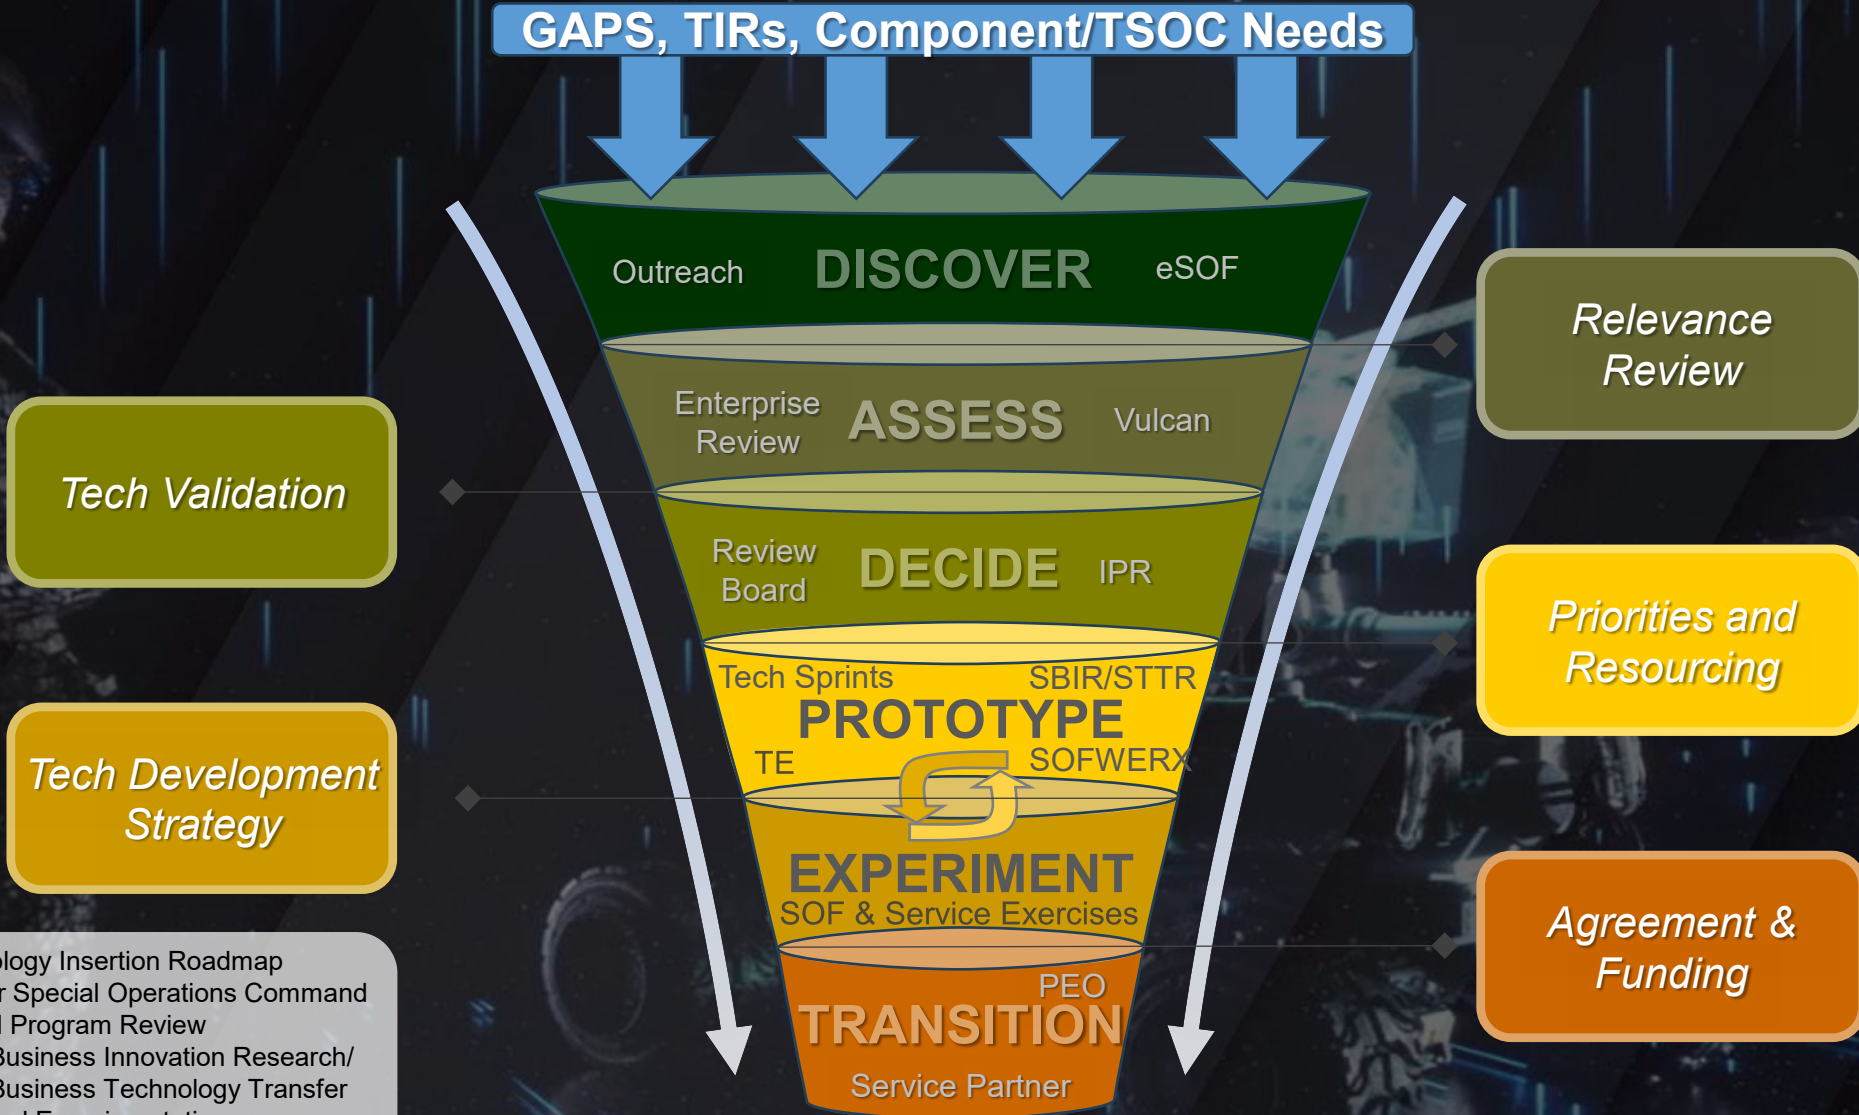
GAPS, TIRs, Component/TSOC Needs

Outreach DISCOVER eSOF

Enterprise Review ASSESS Vulcan

Review Board DECIDE IPR

Tech Sprints SBIR/STTR
PROTOTYPE
TE SOFWERX

EXPERIMENT
SOF & Service Exercises

PEO
TRANSITION
Service Partner

Relevance Review

Tech Validation

Priorities and Resourcing

Tech Development Strategy

Agreement & Funding

ology Insertion Roadmap
r Special Operations Command
l Program Review
Business Innovation Research/
Business Technology Transfer
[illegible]